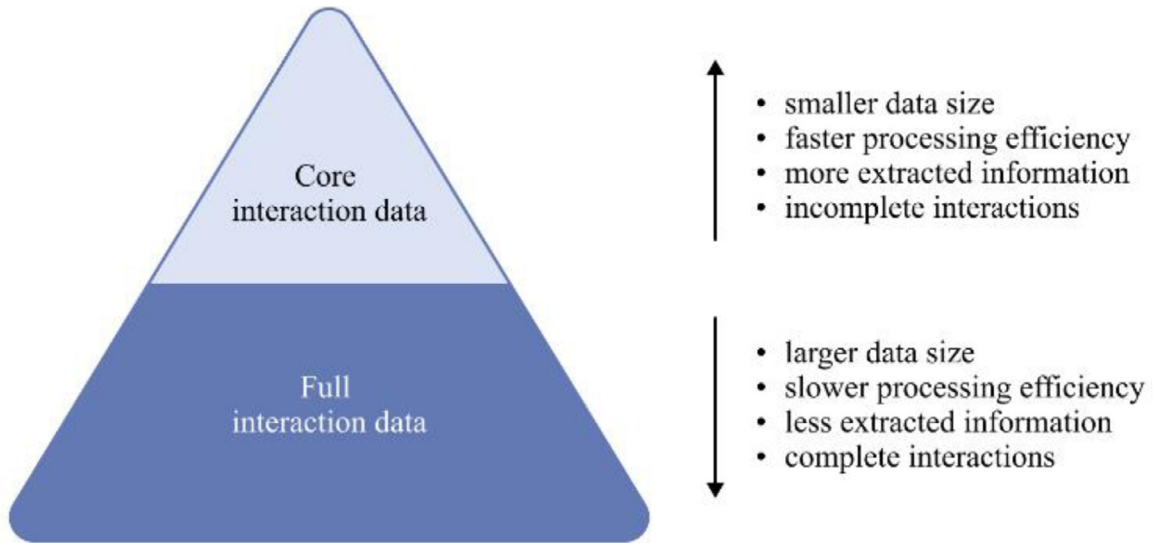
Core interaction data

Full interaction data

• smaller data size
• faster processing efficiency
• more extracted information
• incomplete interactions

• larger data size
• slower processing efficiency
• less extracted information
• complete interactions